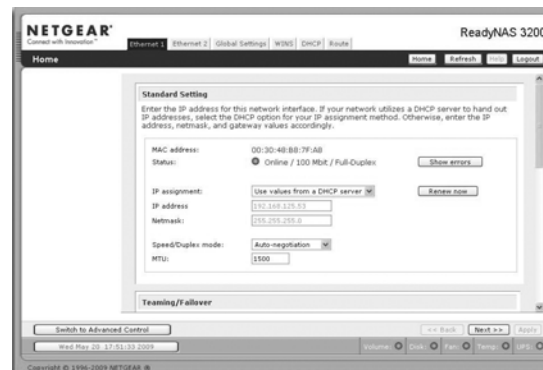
NETGEAR®
Connect with Innovation™

Ethernet 1 Ethernet 2 Global Settings WINS DHCP Route

ReadyNAS 3200

Home

Home Refresh Help Logout

Standard Setting

Enter the IP address for this network interface. If your network utilizes a DHCP server to hand out IP addresses, select the DHCP option for your IP assignment method. Otherwise, enter the IP address, netmask, and gateway values accordingly.

MAC address: 00:30:48:B8:7F:A8
Status: Online / 100 Mbit / Full-Duplex
Show errors

IP assignment: Use values from a DHCP server
Renew now
IP address 192.168.125.53
Netmask: 255.255.255.0

Speed/Duplex mode: Auto-negotiation
MTU: 1500

Teaming/Failover

Switch to Advanced Control

<< Back Next >> Apply

Wed May 20 17:51:33 2009

Volume: Disk: Fan: Temp: UPS:

Copyright © 1996-2009 NETGEAR ®